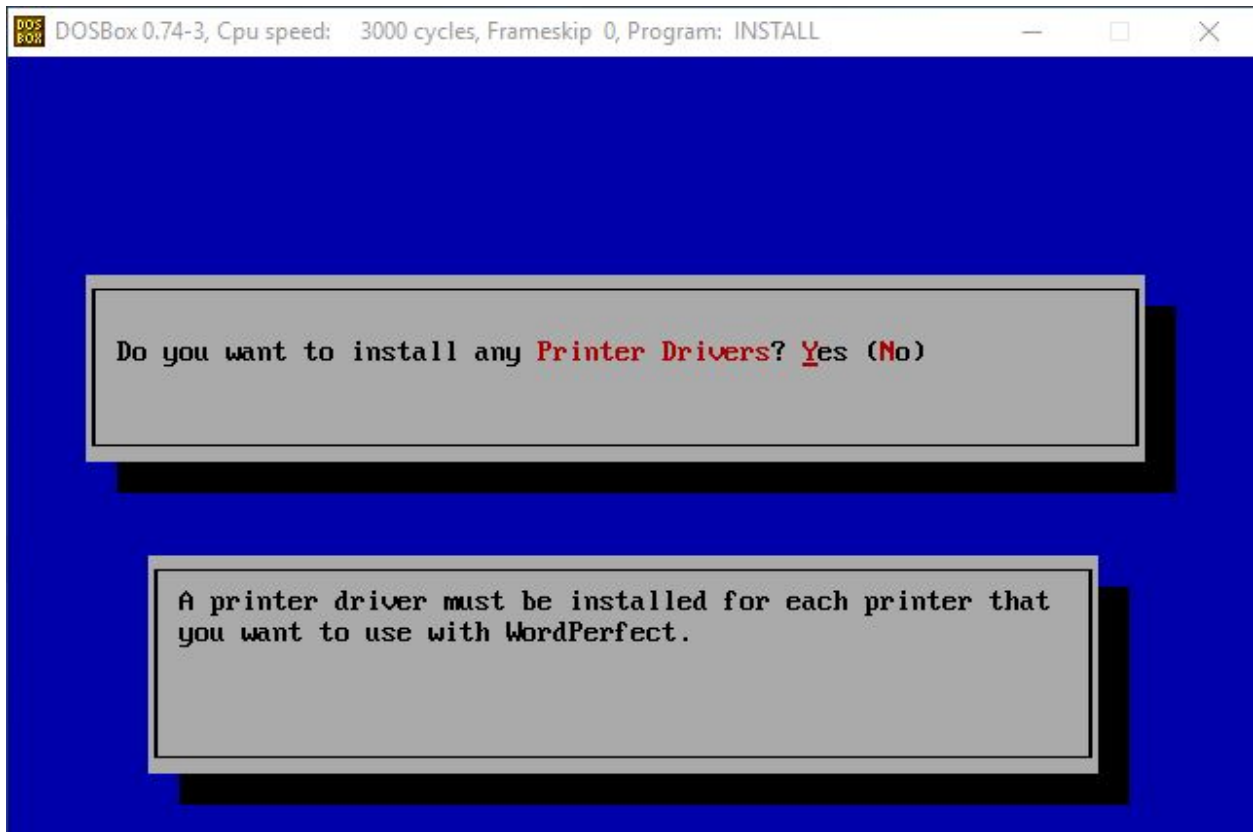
DOSBox 0.74-3, Cpu speed: 3000 cycles, Frameskip 0, Program: INSTALL

Do you want to install any Printer Drivers? Yes (No)

A printer driver must be installed for each printer that you want to use with WordPerfect.